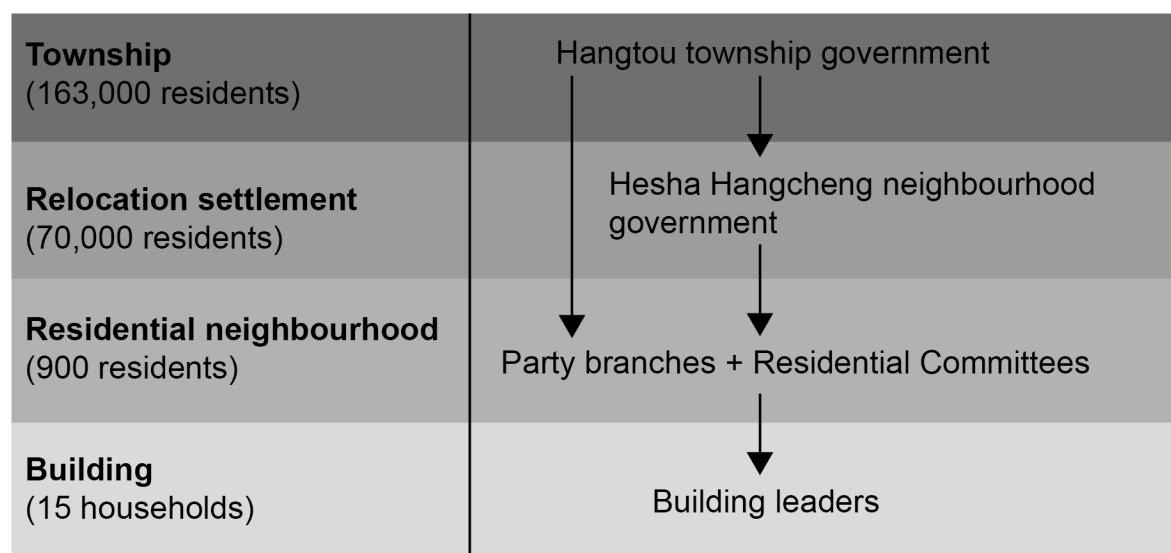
**Township**
(163,000 residents)

**Relocation settlement**
(70,000 residents)

**Residential neighbourhood**
(900 residents)

**Building**
(15 households)

Hangtou township government

Hesha Hangcheng neighbourhood government

Party branches + Residential Committees

Building leaders